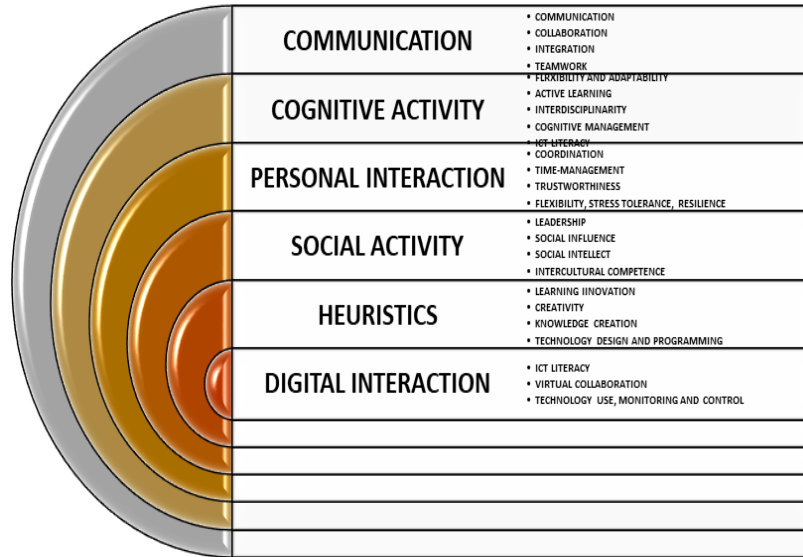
COMMUNICATION

- COMMUNICATION
- COLLABORATION
- INTEGRATION
- TEAMWORK

COGNITIVE ACTIVITY

- FLEXIBILITY AND ADAPTABILITY
- ACTIVE LEARNING
- INTERDISCIPLINARITY
- COGNITIVE MANAGEMENT
- ICT LITERACY

PERSONAL INTERACTION

- COORDINATION
- TIME-MANAGEMENT
- TRUSTWORTHINESS
- FLEXIBILITY, STRESS TOLERANCE, RESILIENCE

SOCIAL ACTIVITY

- LEADERSHIP
- SOCIAL INFLUENCE
- SOCIAL INTELLECT
- INTERCULTURAL COMPETENCE

HEURISTICS

- LEARNING IINOVATION
- CREATIVITY
- KNOWLEDGE CREATION
- TECHNOLOGY DESIGN AND PROGRAMMING

DIGITAL INTERACTION

- ICT LITERACY
- VIRTUAL COLLABORATION
- TECHNOLOGY USE, MONITORING AND CONTROL